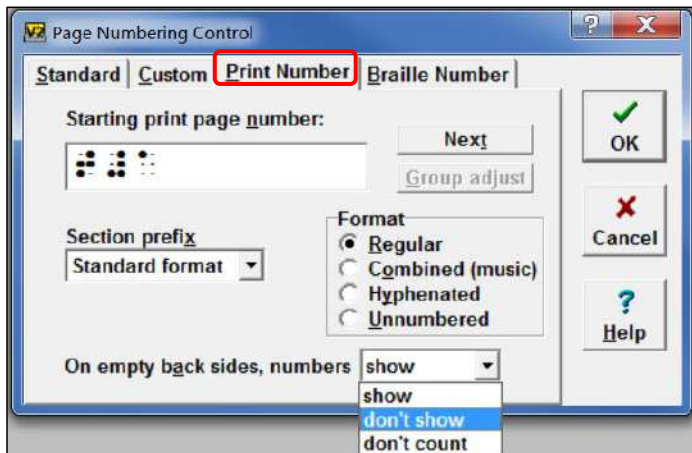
Page Numbering Control

Standard | Custom | Print Number | Braille Number

Starting print page number:

Next

Group adjust

OK

Cancel

Help

Section prefix
Standard format

Format
Regular
Combined (music)
Hyphenated
Unnumbered

On empty back sides, numbers show

show
don't show
don't count